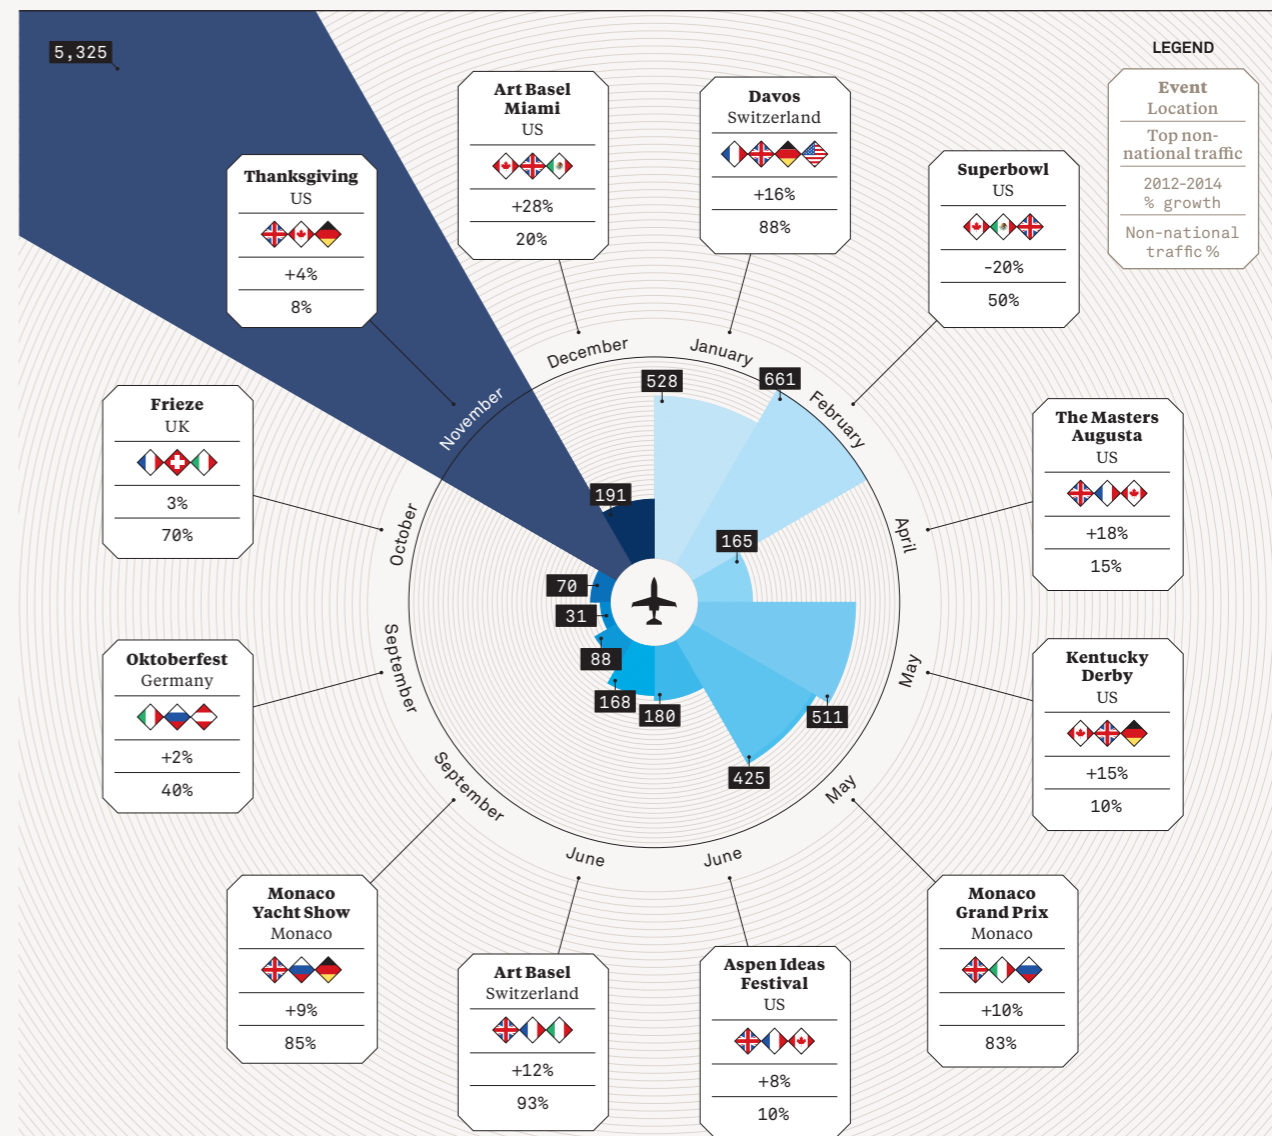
5,325

LEGEND

Event
Location
Top non-national traffic
2012-2014 % growth
Non-national traffic %

Art Basel Miami
US
+28%
20%

Davos
Switzerland
+16%
88%

Thanksgiving
US
+4%
8%

Superbowl
US
-20%
50%

The Masters Augusta
US
+18%
15%

Frieze
UK
3%
70%

Oktoberfest
Germany
+2%
40%

Kentucky Derby
US
+15%
10%

Monaco Yacht Show
Monaco
+9%
85%

Art Basel
Switzerland
+12%
93%

Aspen Ideas Festival
US
+8%
10%

Monaco Grand Prix
Monaco
+10%
83%

December
January
February
April
May
May
June
June
September
September
October
November

528
661
191
165
70
31
88
168
180
511
425